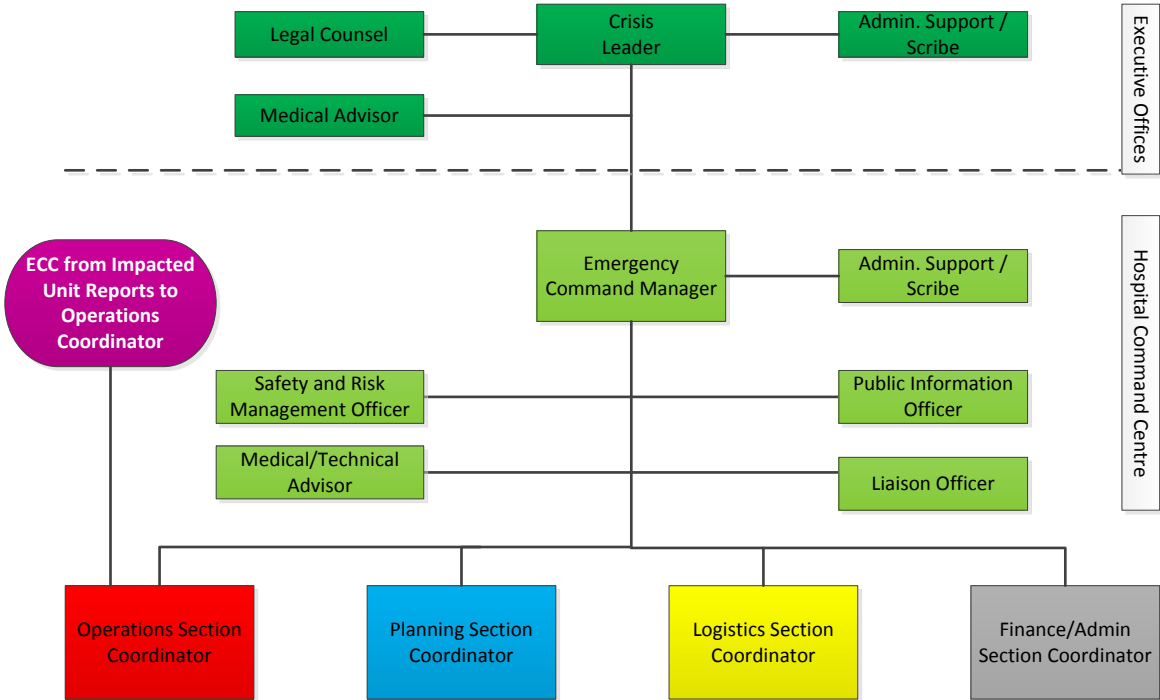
Legal Counsel

Crisis Leader

Admin. Support / Scribe

Executive Offices

Medical Advisor

ECC from Impacted Unit Reports to Operations Coordinator

Emergency Command Manager

Admin. Support / Scribe

Hospital Command Centre

Safety and Risk Management Officer

Public Information Officer

Medical/Technical Advisor

Liaison Officer

Operations Section Coordinator

Planning Section Coordinator

Logistics Section Coordinator

Finance/Admin Section Coordinator